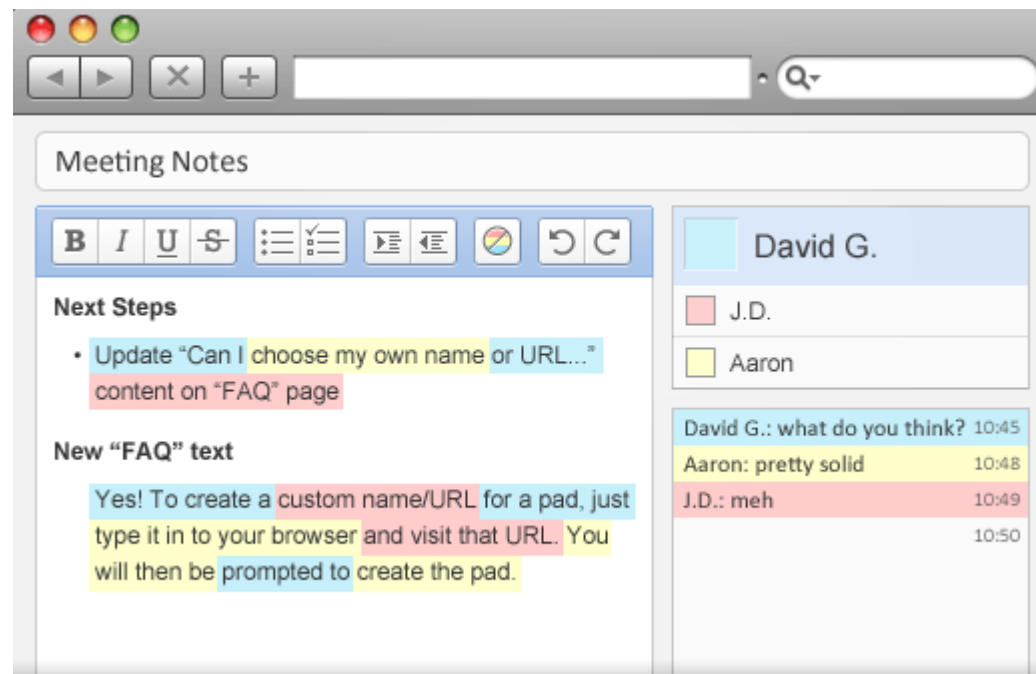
Meeting Notes

B I U S

Next Steps

• Update "Can I choose my own name or URL..." content on "FAQ" page

New "FAQ" text

Yes! To create a custom name/URL for a pad, just type it in to your browser and visit that URL. You will then be prompted to create the pad.

David G.

J.D.

Aaron

David G.: what do you think? 10:45
Aaron: pretty solid 10:48
J.D.: meh 10:49
10:50